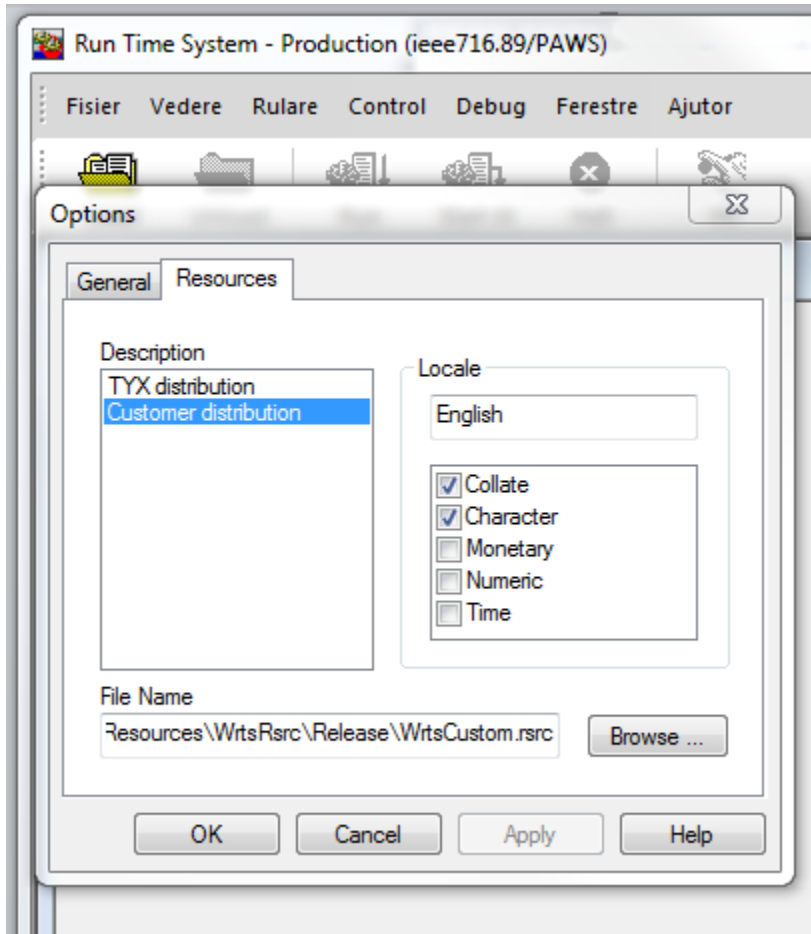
Run Time System - Production (ieee716.89/PAWS)

Fisier Vedere Rulare Control Debug Ferestre Ajutor

Options

General Resources

Description
TYX distribution
Customer distribution

Locale
English

Collate
Character
Monetary
Numeric
Time

File Name
Resources\WrtsRsrc\Release\WrtsCustom.rsrc

Browse ...

OK Cancel Apply Help